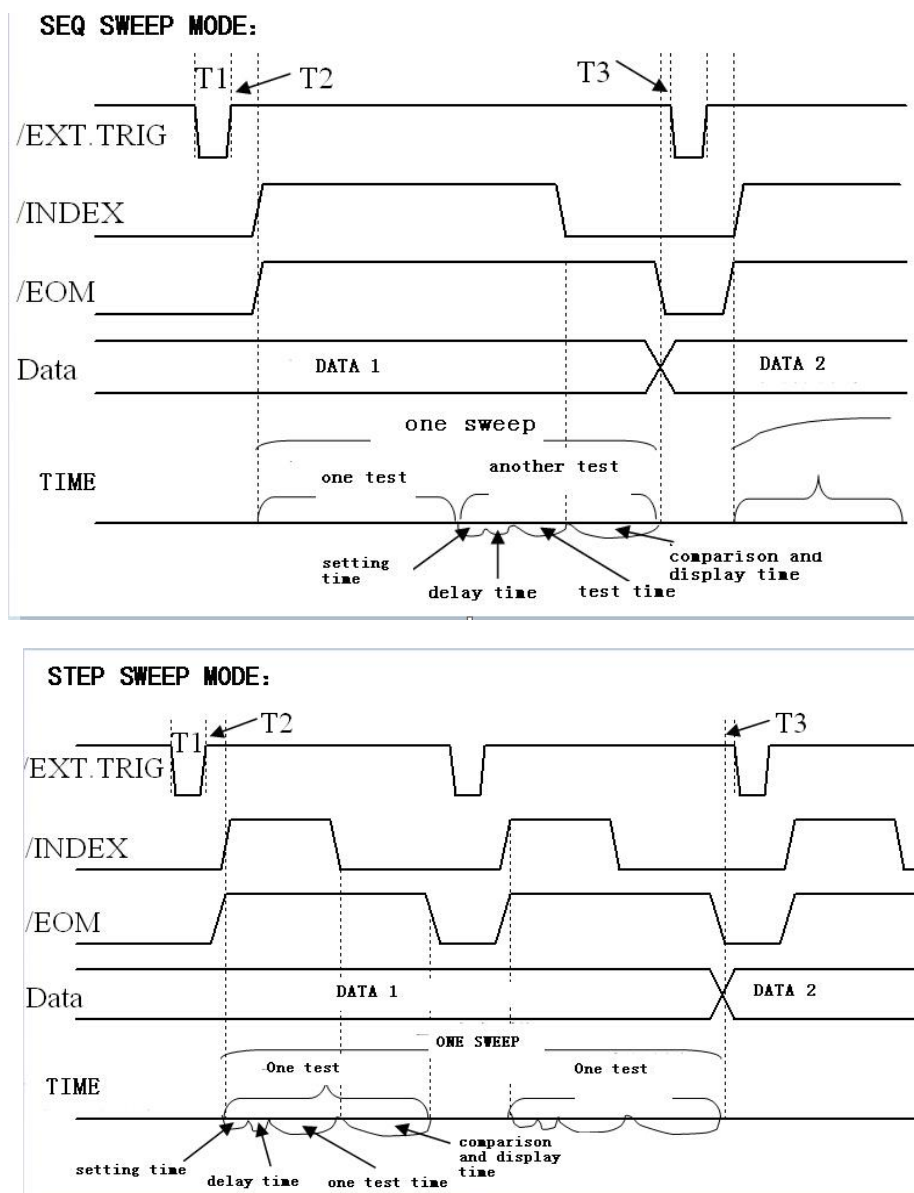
SEQ SWEEP MODE:

T1
T2
T3
/EXT.TRIG
/INDEX
/EOM
Data
DATA 1
DATA 2
one sweep
TIME
one test
another test
setting time
delay time
test time
comparison and display time

STEP SWEEP MODE:

T1
T2
T3
/EXT.TRIG
/INDEX
/EOM
Data
DATA 1
DATA 2
ONE SWEEP
TIME
One test
One test
setting time
delay time
one test time
comparison and display time